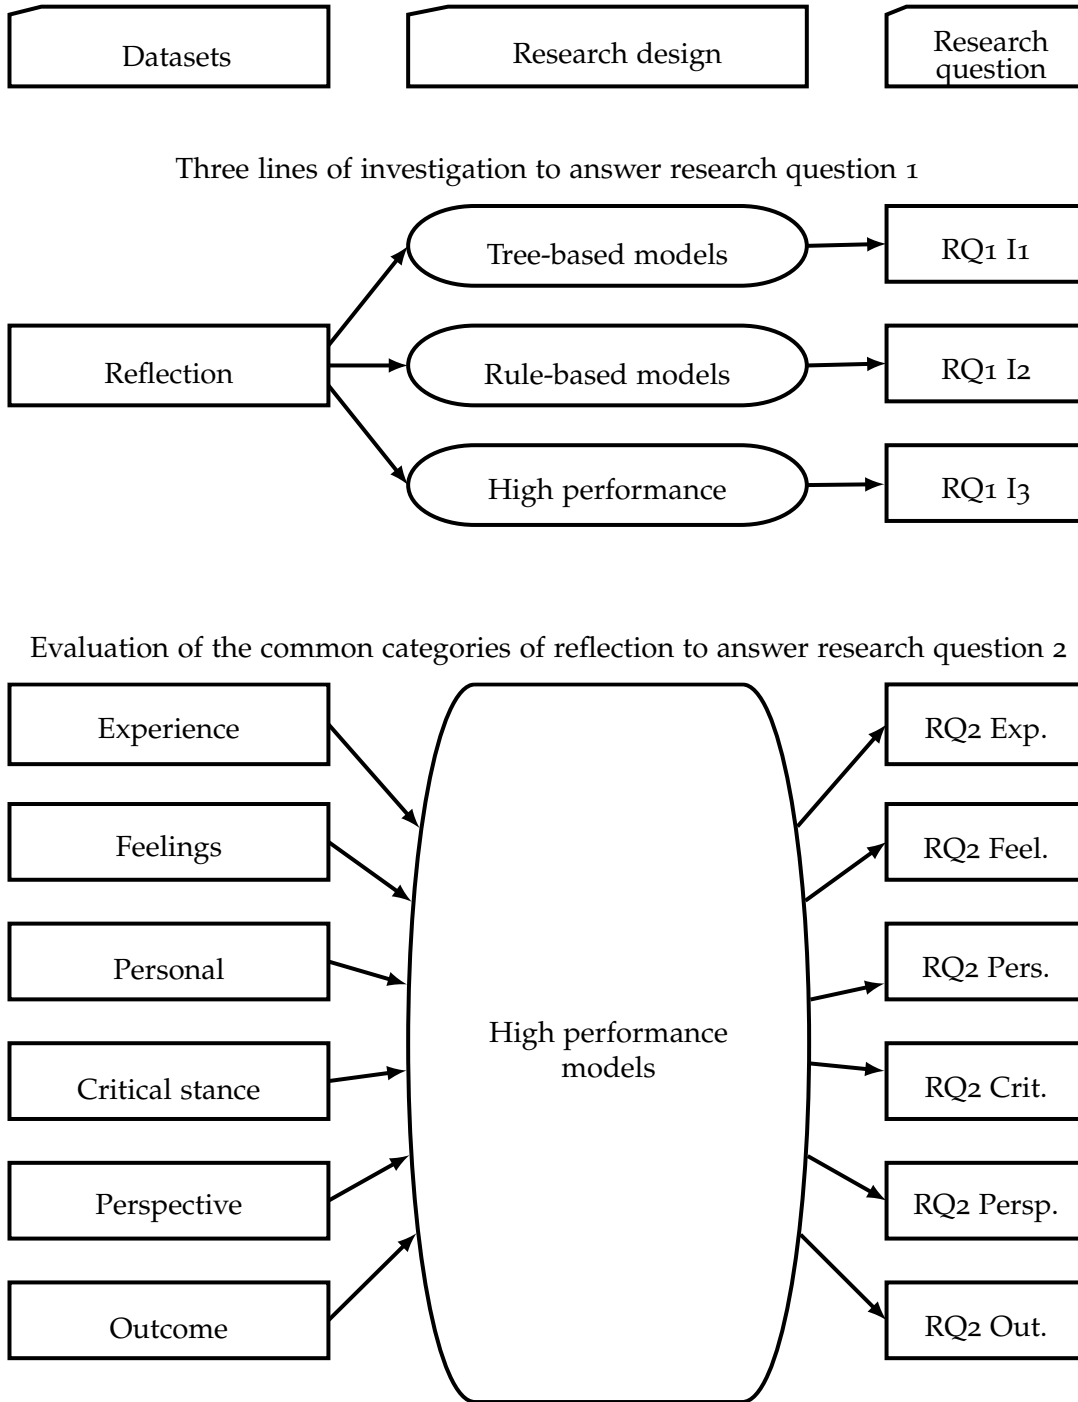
Datasets

Research design

Research question

Three lines of investigation to answer research question 1

Reflection

Tree-based models

Rule-based models

High performance

RQ1 I1

RQ1 I2

RQ1 I3

Evaluation of the common categories of reflection to answer research question 2

Experience

Feelings

Personal

Critical stance

Perspective

Outcome

High performance models

RQ2 Exp.

RQ2 Feel.

RQ2 Pers.

RQ2 Crit.

RQ2 Persp.

RQ2 Out.